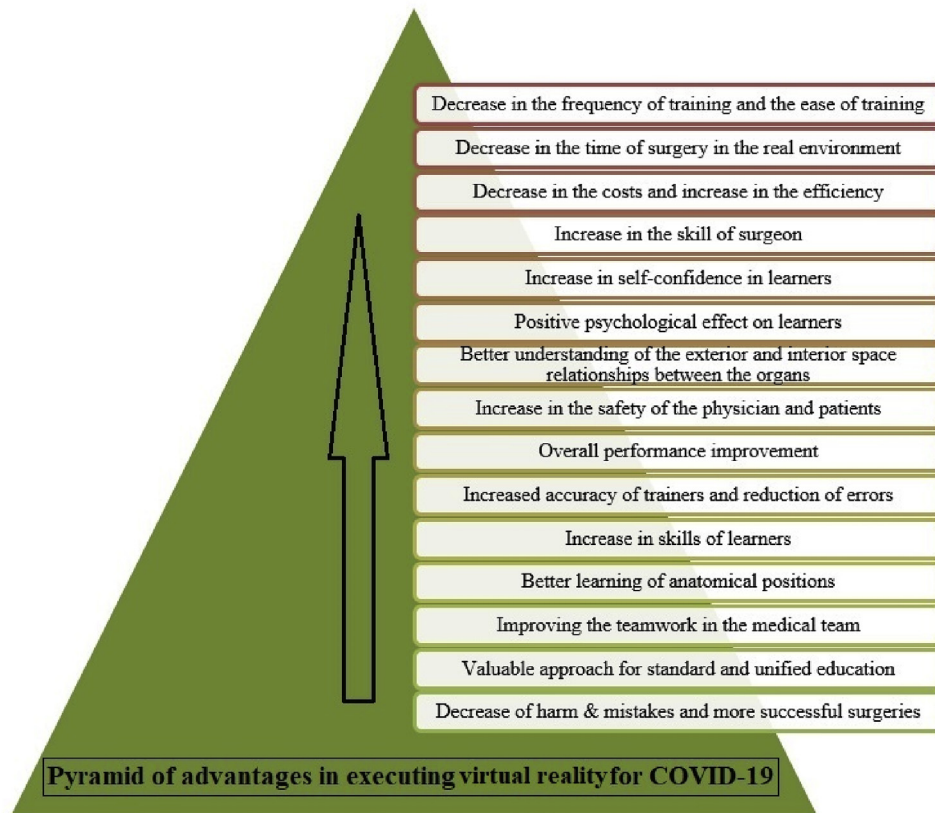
Decrease in the frequency of training and the ease of training

Decrease in the time of surgery in the real environment

Decrease in the costs and increase in the efficiency

Increase in the skill of surgeon

Increase in self-confidence in learners

Positive psychological effect on learners

Better understanding of the exterior and interior space relationships between the organs

Increase in the safety of the physician and patients

Overall performance improvement

Increased accuracy of trainers and reduction of errors

Increase in skills of learners

Better learning of anatomical positions

Improving the teamwork in the medical team

Valuable approach for standard and unified education

Decrease of harm & mistakes and more successful surgeries

Pyramid of advantages in executing virtual reality for COVID-19